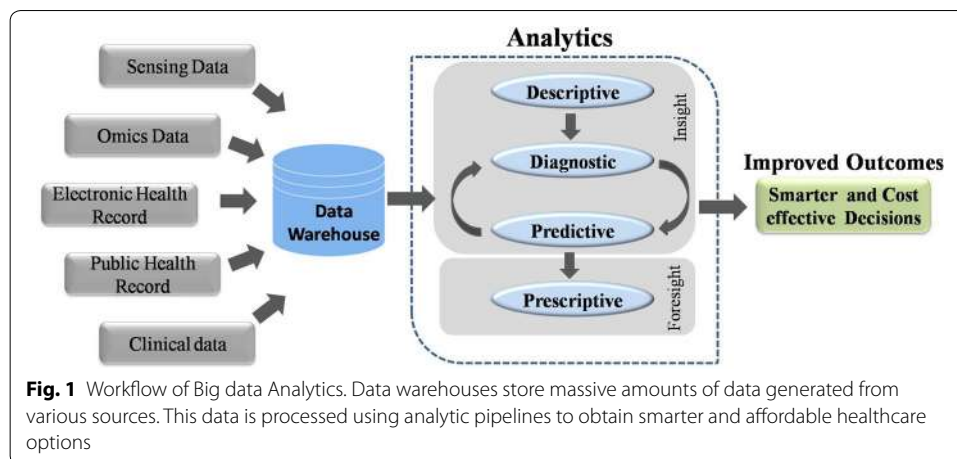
Sensing Data

Omics Data

Electronic Health Record

Public Health Record

Clinical data

Data Warehouse

Analytics

Descriptive

Diagnostic

Predictive

Insight

Prescriptive

Foresight

Improved Outcomes

Smarter and Cost effective Decisions

**Fig. 1** Workflow of Big data Analytics. Data warehouses store massive amounts of data generated from various sources. This data is processed using analytic pipelines to obtain smarter and affordable healthcare options